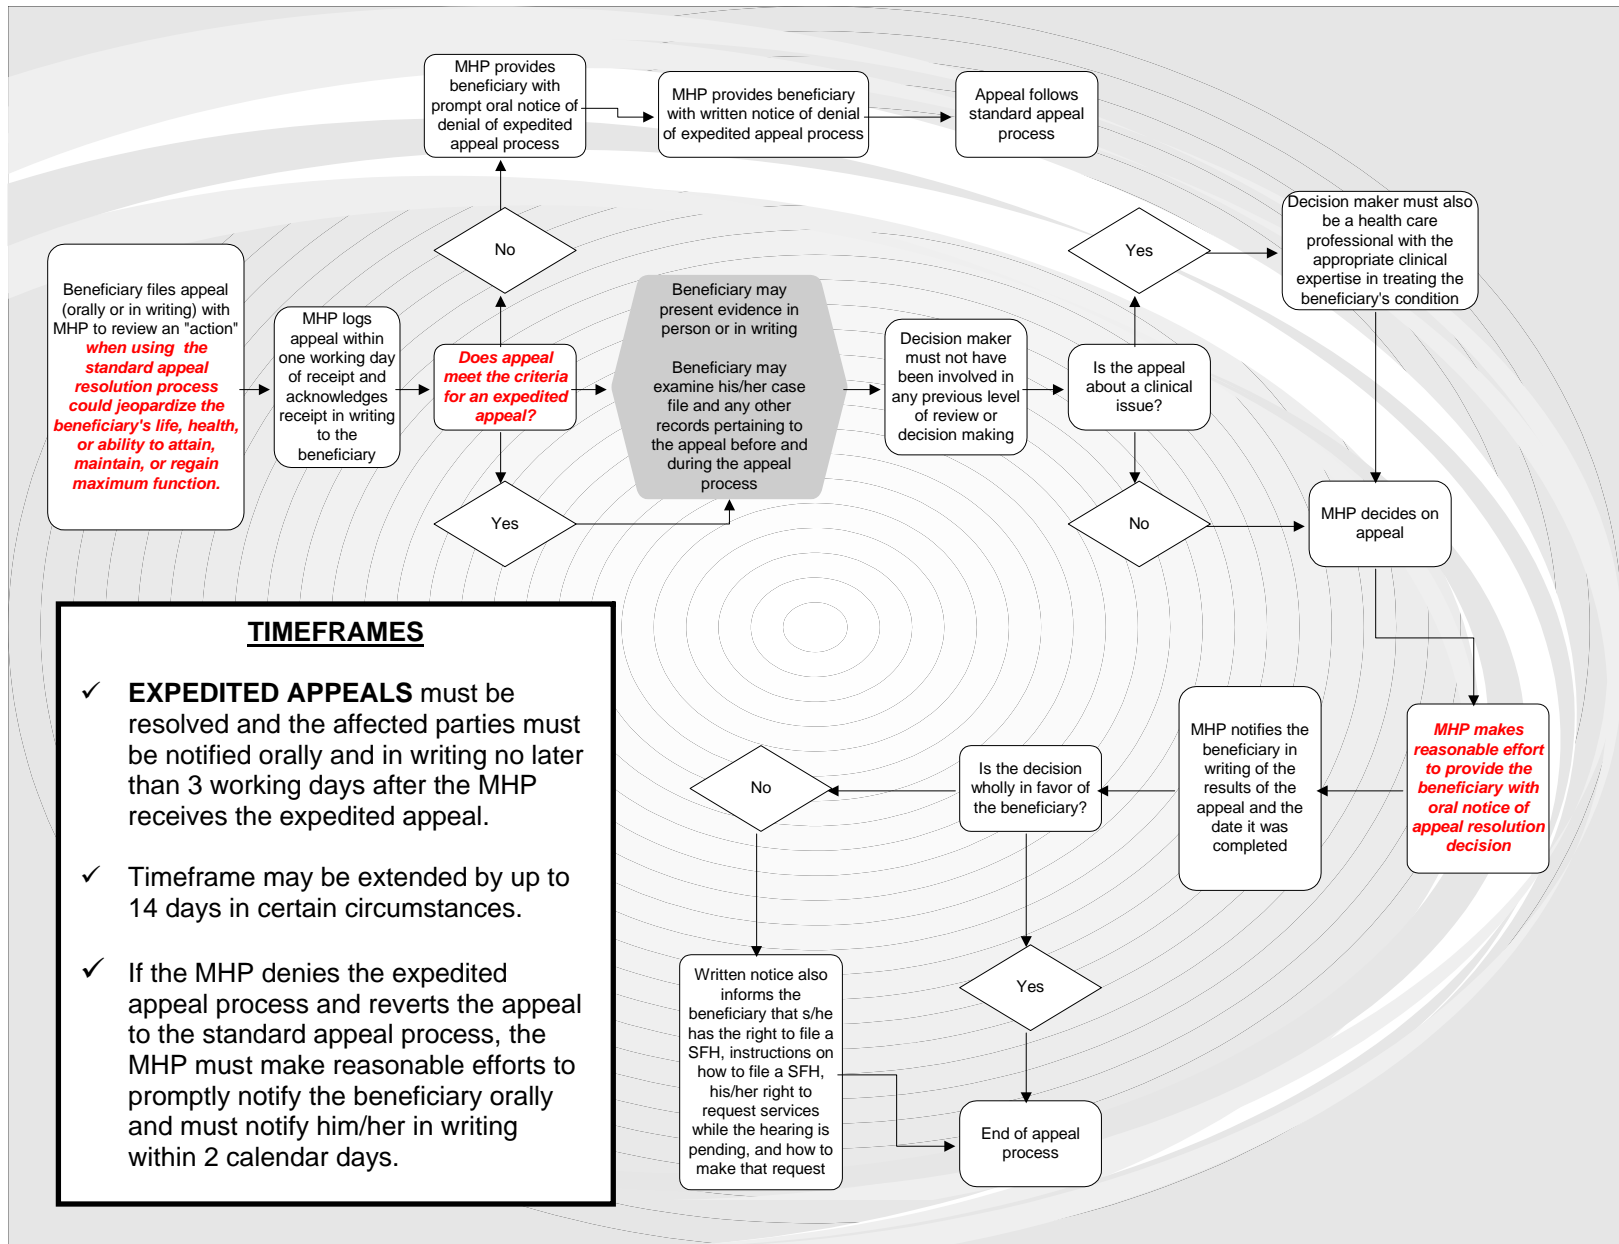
MHP provides beneficiary with prompt oral notice of denial of expedited appeal process

MHP provides beneficiary with written notice of denial of expedited appeal process

Appeal follows standard appeal process

Beneficiary files appeal (orally or in writing) with MHP to review an "action" when using the standard appeal resolution process could jeopardize the beneficiary's life, health, or ability to attain, maintain, or regain maximum function.

MHP logs appeal within one working day of receipt and acknowledges receipt in writing to the beneficiary

No

Does appeal meet the criteria for an expedited appeal?

Yes

Beneficiary may present evidence in person or in writing

Beneficiary may examine his/her case file and any other records pertaining to the appeal before and during the appeal process

Decision maker must not have been involved in any previous level of review or decision making

Is the appeal about a clinical issue?

Yes

No

Decision maker must also be a health care professional with the appropriate clinical expertise in treating the beneficiary's condition

MHP decides on appeal

TIMEFRAMES

✓ EXPEDITED APPEALS must be resolved and the affected parties must be notified orally and in writing no later than 3 working days after the MHP receives the expedited appeal.

✓ Timeframe may be extended by up to 14 days in certain circumstances.

✓ If the MHP denies the expedited appeal process and reverts the appeal to the standard appeal process, the MHP must make reasonable efforts to promptly notify the beneficiary orally and must notify him/her in writing within 2 calendar days.

MHP makes reasonable effort to provide the beneficiary with oral notice of appeal resolution decision

MHP notifies the beneficiary in writing of the results of the appeal and the date it was completed

Is the decision wholly in favor of the beneficiary?

No

Yes

Written notice also informs the beneficiary that s/he has the right to file a SFH, instructions on how to file a SFH, his/her right to request services while the hearing is pending, and how to make that request

End of appeal process